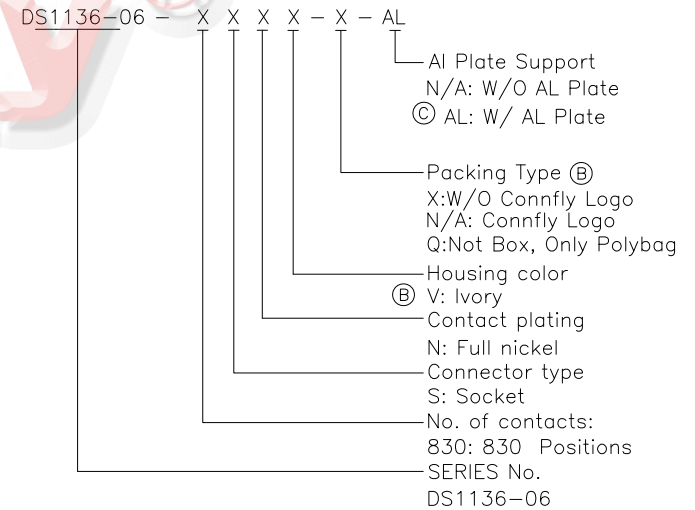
DS1136-06 - X X X X - X - AL

Al Plate Support
N/A: W/O AL Plate
Ⓒ AL: W/ AL Plate

Packing Type Ⓑ
X:W/O Connfly Logo
N/A: Connfly Logo
Q:Not Box, Only Polybag

Housing color
Ⓑ V: Ivory

Contact plating
N: Full nickel

Connector type
S: Socket

No. of contacts:
830: 830 Positions

SERIES No.
DS1136-06